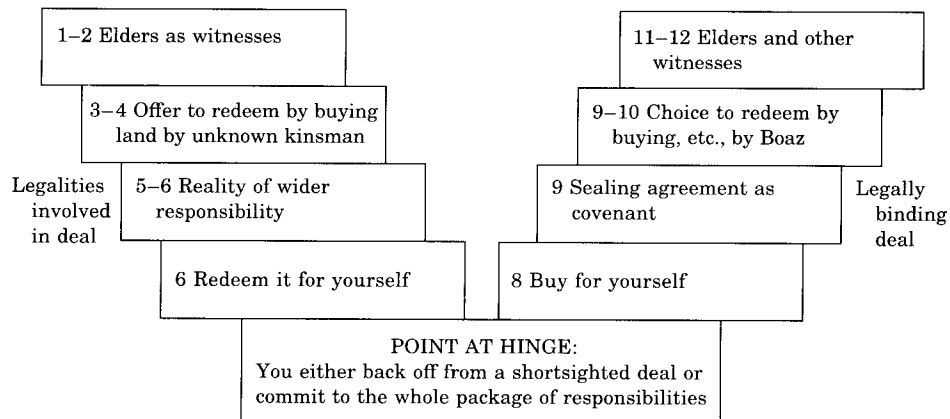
1–2 Elders as witnesses

3–4 Offer to redeem by buying land by unknown kinsman

Legalities involved in deal

5–6 Reality of wider responsibility

6 Redeem it for yourself

11–12 Elders and other witnesses

9–10 Choice to redeem by buying, etc., by Boaz

9 Sealing agreement as covenant

Legally binding deal

8 Buy for yourself

POINT AT HINGE:
You either back off from a shortsighted deal or commit to the whole package of responsibilities